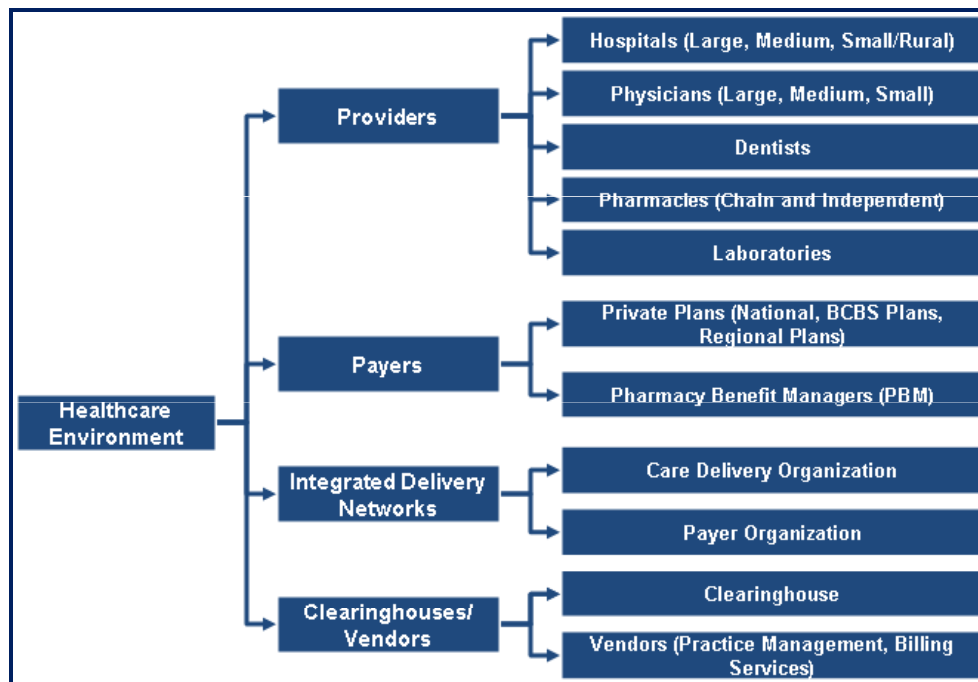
Healthcare Environment

Providers

Hospitals (Large, Medium, Small/Rural)

Physicians (Large, Medium, Small)

Dentists

Pharmacies (Chain and Independent)

Laboratories

Payers

Private Plans (National, BCBS Plans, Regional Plans)

Pharmacy Benefit Managers (PBM)

Integrated Delivery Networks

Care Delivery Organization

Payer Organization

Clearinghouses/ Vendors

Clearinghouse

Vendors (Practice Management, Billing Services)